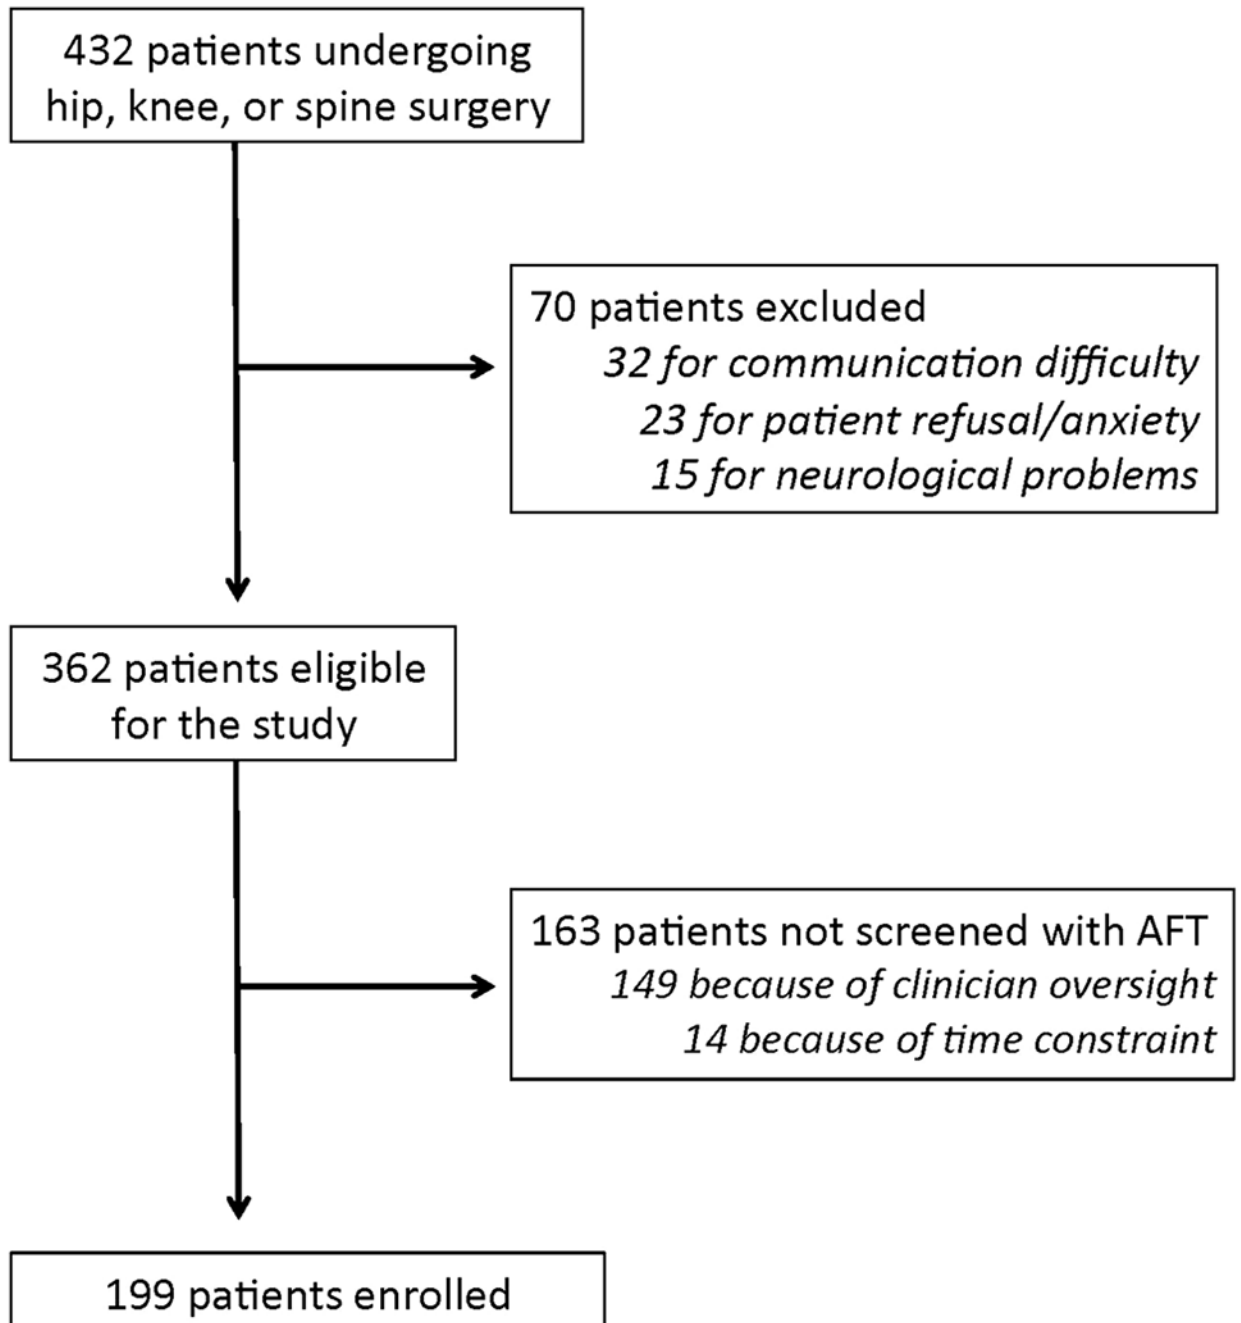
432 patients undergoing hip, knee, or spine surgery

70 patients excluded
32 for communication difficulty
23 for patient refusal/anxiety
15 for neurological problems

362 patients eligible for the study

163 patients not screened with AFT
149 because of clinician oversight
14 because of time constraint

199 patients enrolled